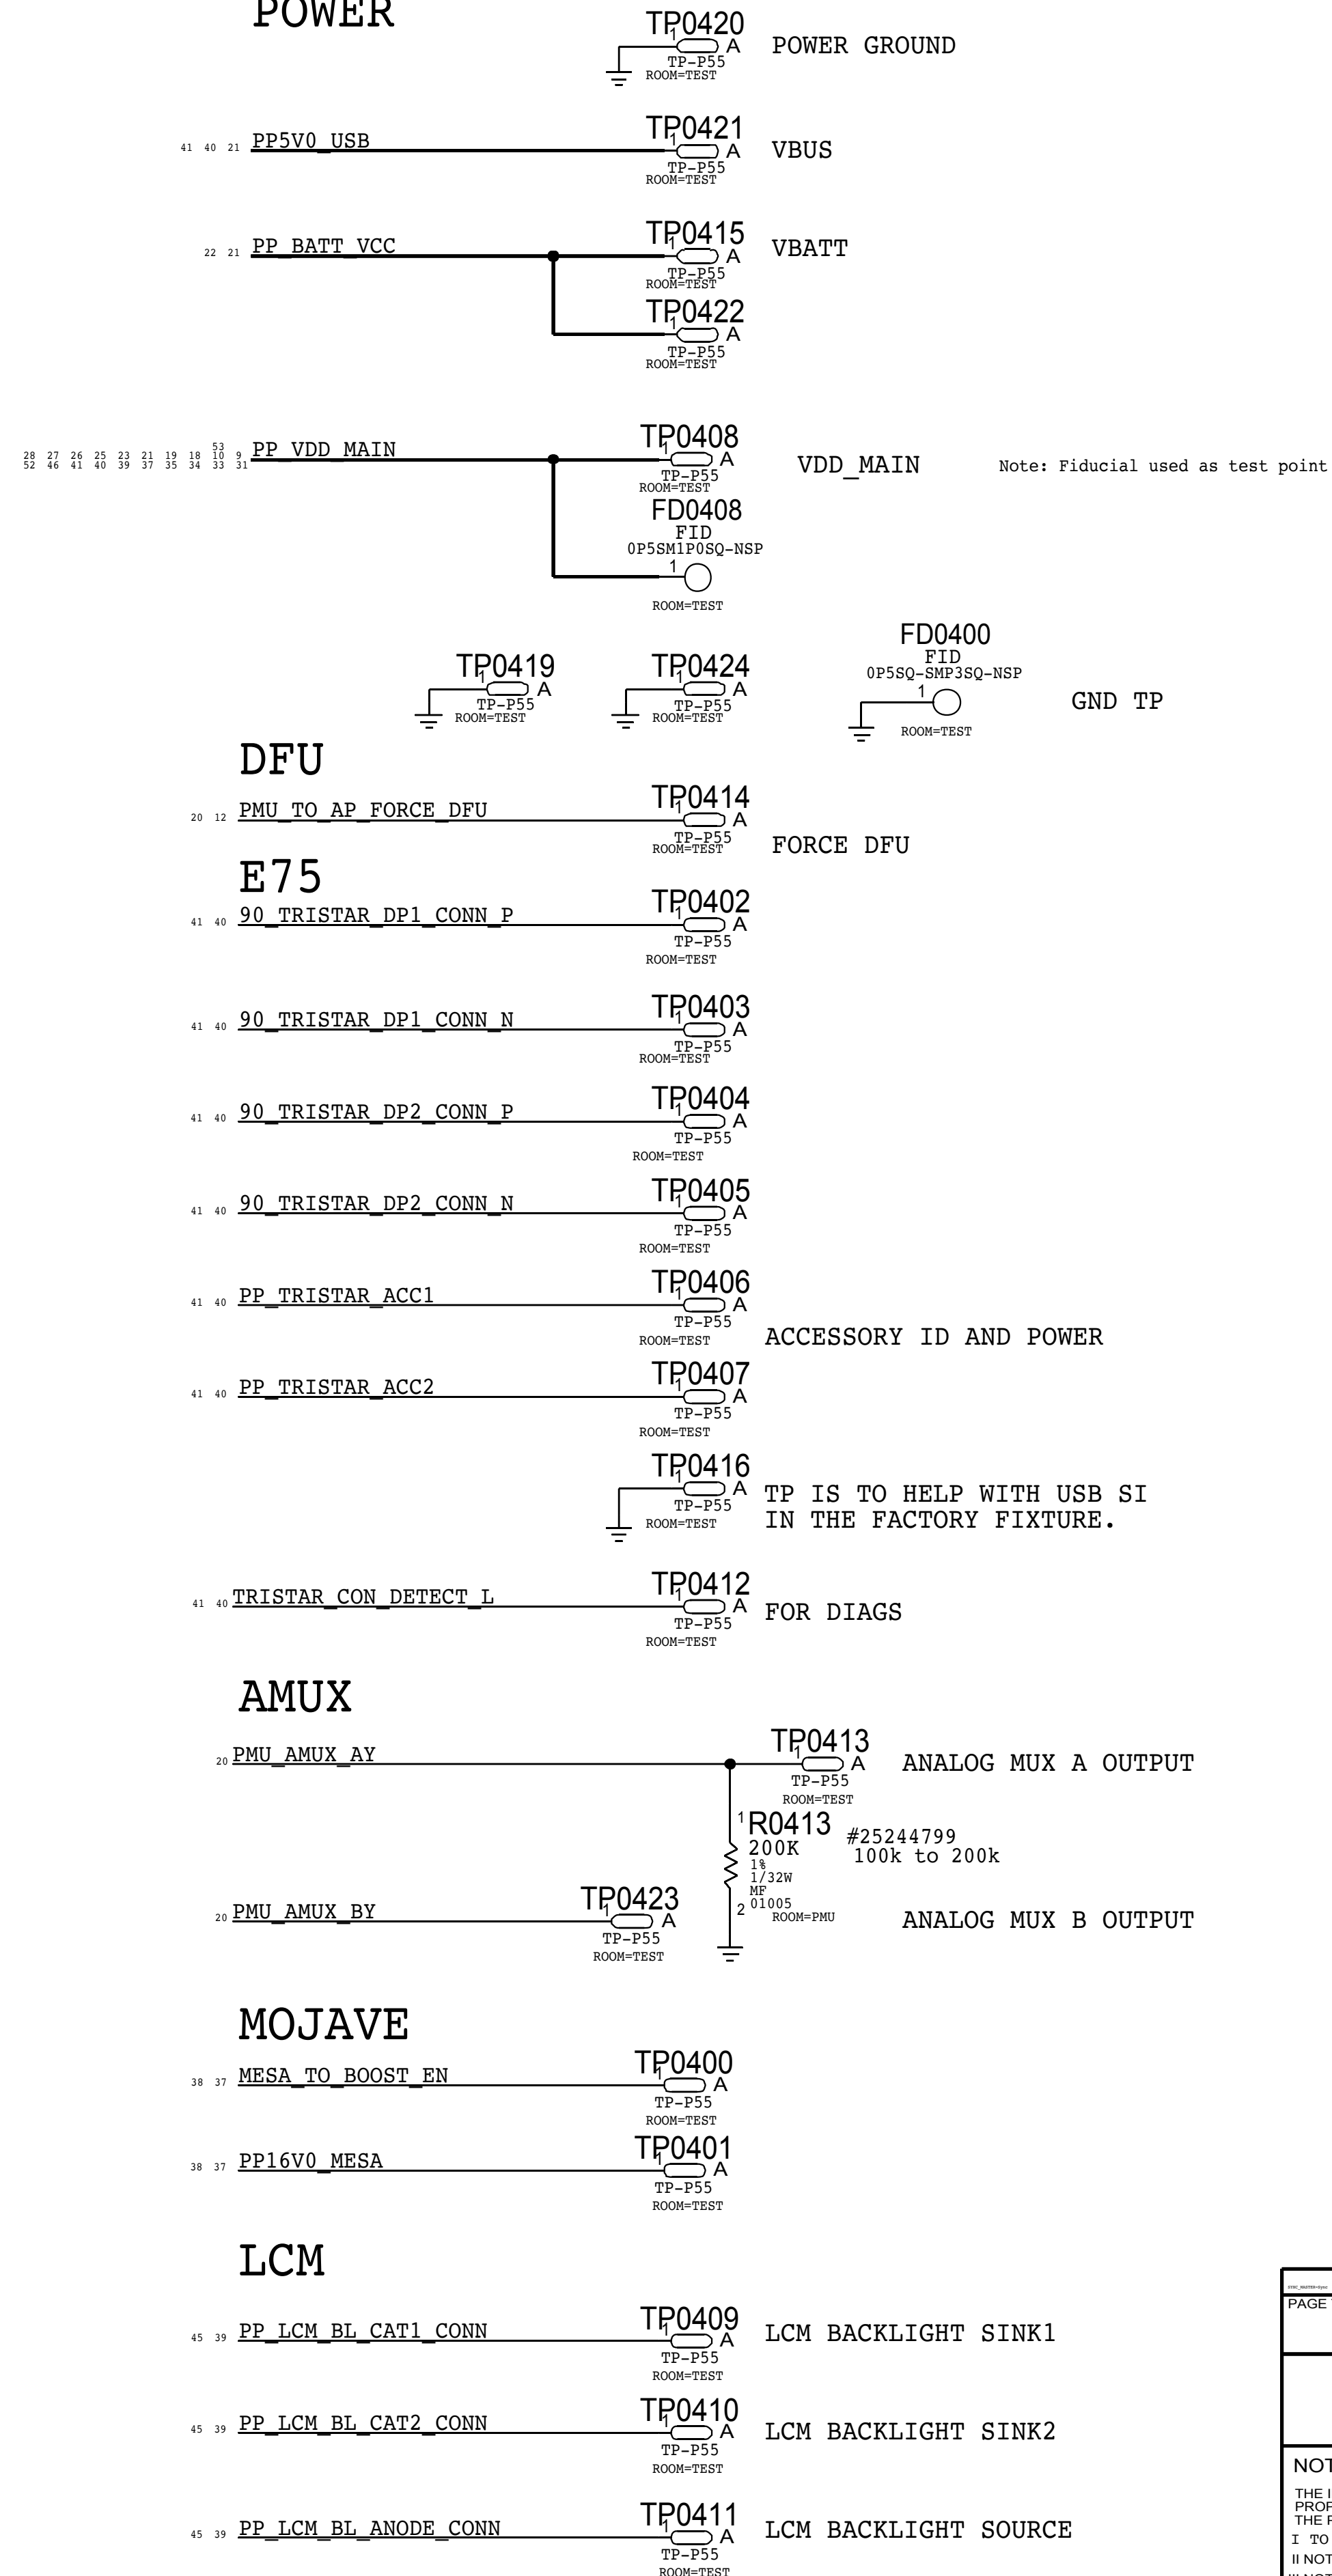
POWER

TP0420
1 A
TP-P55
ROOM=TEST
POWER GROUND

41 40 21 PP5V0_USB
TP0421
1 A
TP-P55
ROOM=TEST
VBUS

22 21 PP_BATT_VCC
TP0415
1 A
TP-P55
ROOM=TEST
VBATT

TP0422
1 A
TP-P55
ROOM=TEST

28 27 26 25 23 21 19 18 53 10 9
52 46 41 40 39 37 35 34 33 31 PP_VDD_MAIN
TP0408
1 A
TP-P55
ROOM=TEST
VDD_MAIN
Note: Fiducial used as test point

FD0408
FID
0P5SM1P0SQ-NSP
1
ROOM=TEST

TP0419
1 A
TP-P55
ROOM=TEST

TP0424
1 A
TP-P55
ROOM=TEST

FD0400
FID
0P5SQ-SMP3SQ-NSP
1
ROOM=TEST
GND TP

DFU
20 12 PMU_TO_AP_FORCE_DFU
TP0414
1 A
TP-P55
ROOM=TEST
FORCE DFU

E75
41 40 90_TRISTAR_DP1_CONN_P
TP0402
1 A
TP-P55
ROOM=TEST

41 40 90_TRISTAR_DP1_CONN_N
TP0403
1 A
TP-P55
ROOM=TEST

41 40 90_TRISTAR_DP2_CONN_P
TP0404
1 A
TP-P55
ROOM=TEST

41 40 90_TRISTAR_DP2_CONN_N
TP0405
1 A
TP-P55
ROOM=TEST

41 40 PP_TRISTAR_ACC1
TP0406
1 A
TP-P55
ROOM=TEST
ACCESSORY ID AND POWER

41 40 PP_TRISTAR_ACC2
TP0407
1 A
TP-P55
ROOM=TEST

TP0416
1 A
TP-P55
ROOM=TEST
TP IS TO HELP WITH USB SI
IN THE FACTORY FIXTURE.

41 40 TRISTAR_CON_DETECT_L
TP0412
1 A
TP-P55
ROOM=TEST
FOR DIAGS

AMUX
20 PMU_AMUX_AY
TP0413
1 A
TP-P55
ROOM=TEST
ANALOG MUX A OUTPUT

1 R0413
200K
1%
1/32W
MF
2 01005
ROOM=PMU
#25244799
100k to 200k

20 PMU_AMUX_BY
TP0423
1 A
TP-P55
ROOM=TEST
ANALOG MUX B OUTPUT

MOJAVE
38 37 MESA_TO_BOOST_EN
TP0400
1 A
TP-P55
ROOM=TEST

38 37 PP16V0_MESA
TP0401
1 A
TP-P55
ROOM=TEST

LCM
45 39 PP_LCM_BL_CAT1_CONN
TP0409
1 A
TP-P55
ROOM=TEST
LCM BACKLIGHT SINK1

45 39 PP_LCM_BL_CAT2_CONN
TP0410
1 A
TP-P55
ROOM=TEST
LCM BACKLIGHT SINK2

45 39 PP_LCM_BL_ANODE_CONN
TP0411
1 A
TP-P55
ROOM=TEST
LCM BACKLIGHT SOURCE

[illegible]
PAGE
NOT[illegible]
THE I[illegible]
PROP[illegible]
THE P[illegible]
I TO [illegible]
II NOT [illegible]